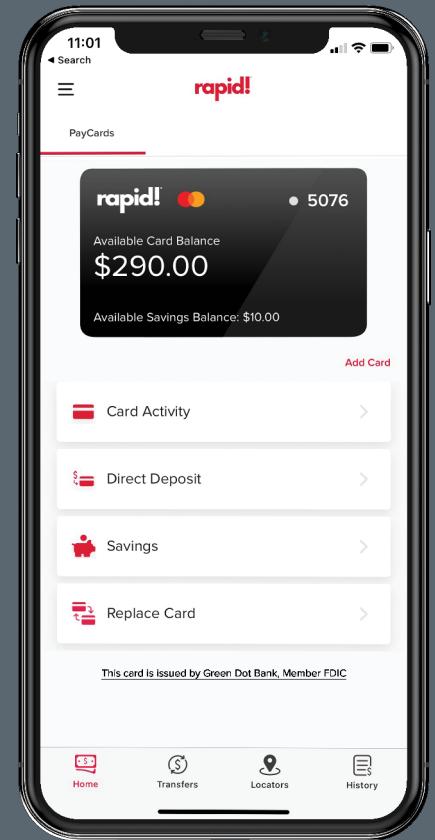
11:01
◀ Search

rapid!

PayCards

rapid!
• 5076
Available Card Balance
$290.00
Available Savings Balance: $10.00

Add Card

Card Activity

Direct Deposit

Savings

Replace Card

This card is issued by Green Dot Bank, Member FDIC

Home
Transfers
Locators
History